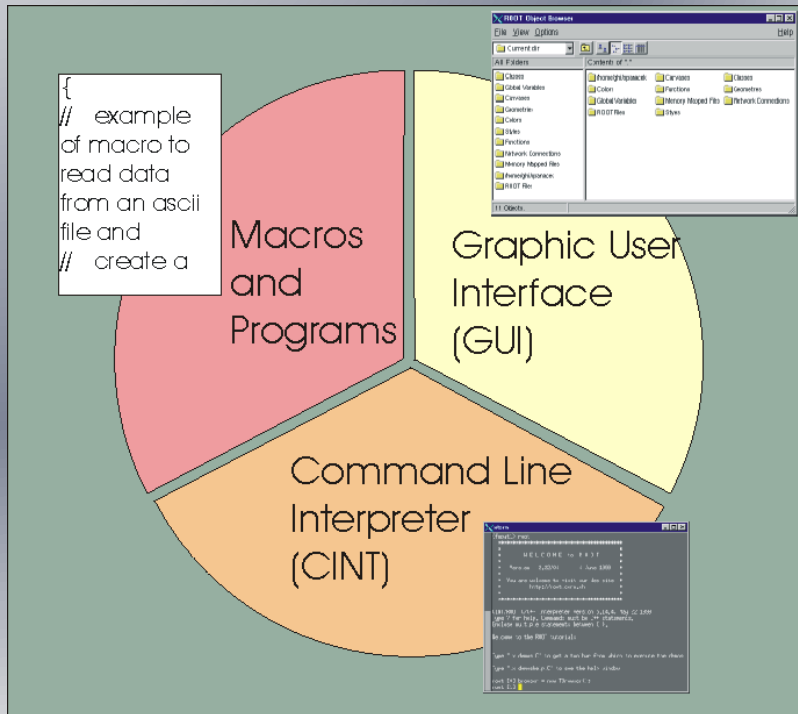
{
// example of macro to read data from an ascii file and
// create a

Macros and Programs

Graphic User Interface (GUI)

Command Line Interpreter (CINT)

ROOT Object Browser
File View Options Help
Current dir
All Folders
Contents of "."
Classes
Global Variables
Canvases
Geometries
Colors
Styles
Functions
Network Connections
Memory Mapped Files
/home/rdm/rootspace
ROOT files
Colors
Global Variables
ROOT files
Canvases
Functions
Memory Mapped Files
Styles
Classes
Geometries
Network Connections
11 Objects.

xterm
WELCOME to ROOT
Version 2.22/00 June 1999
You are welcome to visit our Web site
http://root.cern.ch
CINT/ROOT C/C++ Interpreter version 5.14.6, May 22 1999
Type ? for help. Commands must be C++ statements.
Enclose multiple statements between { }.
Welcome to the ROOT tutorials
Type ".x demos.C" to get a toolbar from which to execute the demos
Type ".x demoshelp.C" to see the help window
root [0] browser = new TBrowser();
root [1]